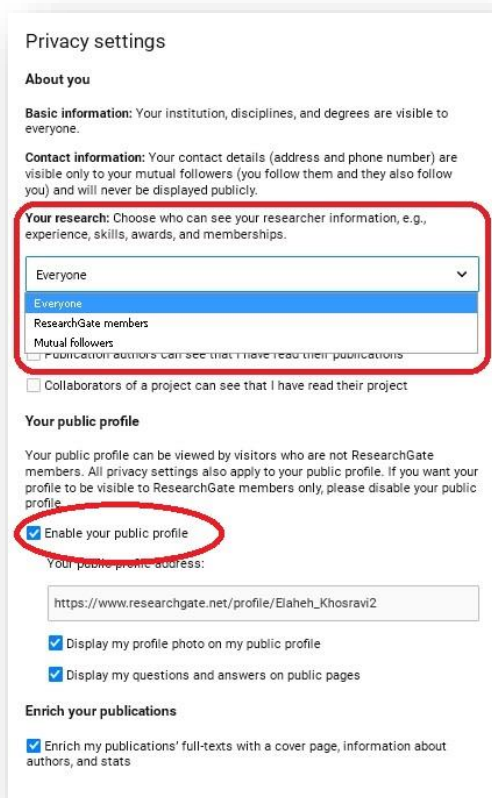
Privacy settings

About you

Basic information: Your institution, disciplines, and degrees are visible to everyone.

Contact information: Your contact details (address and phone number) are visible only to your mutual followers (you follow them and they also follow you) and will never be displayed publicly.

Your research: Choose who can see your researcher information, e.g., experience, skills, awards, and memberships.

Everyone

Everyone

ResearchGate members

Mutual followers

Publication authors can see that I have read their publications

Collaborators of a project can see that I have read their project

Your public profile

Your public profile can be viewed by visitors who are not ResearchGate members. All privacy settings also apply to your public profile. If you want your profile to be visible to ResearchGate members only, please disable your public profile.

Enable your public profile

Your public profile address:

https://www.researchgate.net/profile/Elaheh_Khosravi2

Display my profile photo on my public profile

Display my questions and answers on public pages

Enrich your publications

Enrich my publications' full-texts with a cover page, information about authors, and stats